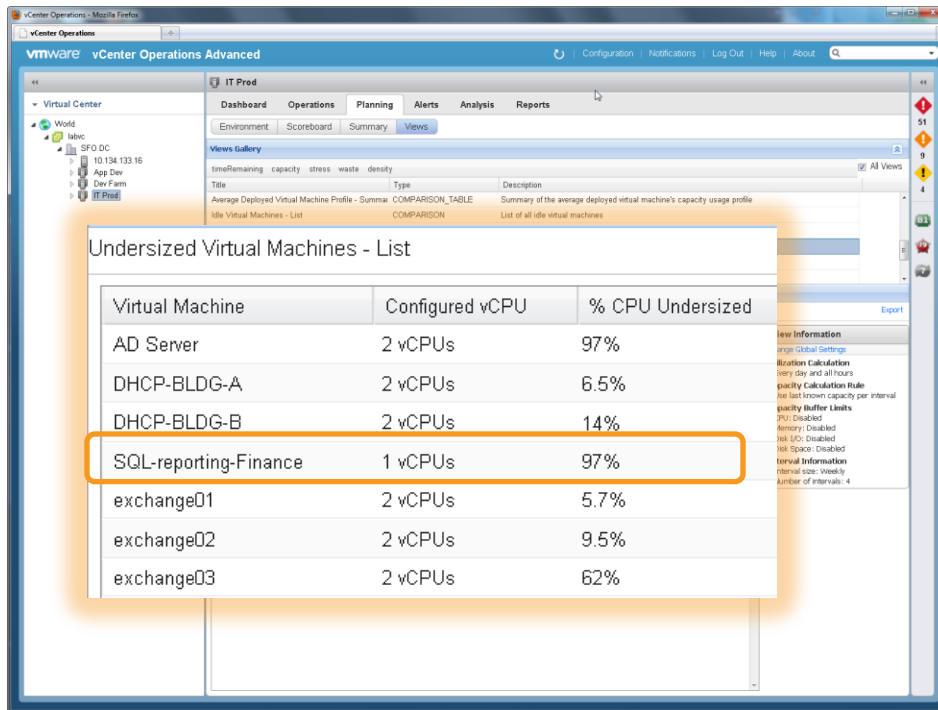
vCenter Operations - Mozilla Firefox

vCenter Operations

vmware vCenter Operations Advanced

Configuration | Notifications | Log Out | Help | About

Virtual Center

World
labvc
SFO DC
10.134.133.16
App Dev
Dev Farm
IT Prod

IT Prod

Dashboard Operations Planning Alerts Analysis Reports

Environment Scoreboard Summary Views

Views Gallery

timeRemaining capacity stress waste density

All Views

| Title | Type | Description |
|---|---|---|
| Average Deployed Virtual Machine Profile - Summar | COMPARISON_TABLE | Summary of the average deployed virtual machine's capacity usage profile |
| Idle Virtual Machines - List | COMPARISON | List of all idle virtual machines |

51
9
4

Export

iew Information
ange Global Settings
ilization Calculation
Every day and all hours
apacity Calculation Rule
Use last known capacity per interval
pacity Buffer Limits
PU: Disabled
Memory: Disabled
Disk I/O: Disabled
Disk Space: Disabled
terval Information
Interval size: Weekly
umber of intervals: 4

Undersized Virtual Machines - List

| Virtual Machine | Configured vCPU | % CPU Undersized |
|---|---|---|
| AD Server | 2 vCPUs | 97% |
| DHCP-BLDG-A | 2 vCPUs | 6.5% |
| DHCP-BLDG-B | 2 vCPUs | 14% |
| SQL-reporting-Finance | 1 vCPUs | 97% |
| exchange01 | 2 vCPUs | 5.7% |
| exchange02 | 2 vCPUs | 9.5% |
| exchange03 | 2 vCPUs | 62% |